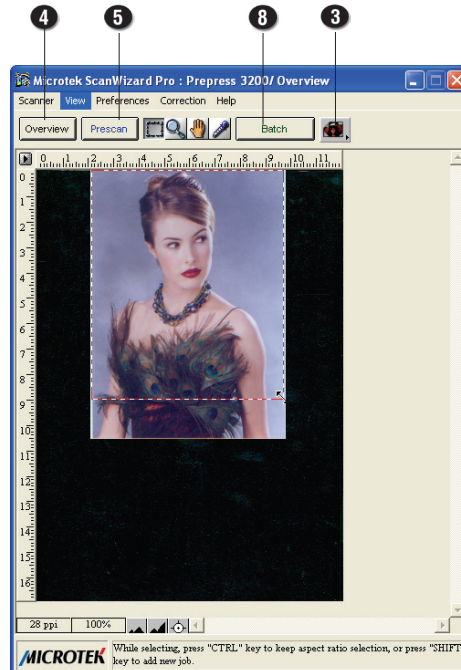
4 5 8 3

Microtek ScanWizard Pro : Prepress 3200/ Overview

Scanner View Preferences Correction Help

Overview Prescan Batch

0 1 2 3 4 5 6 7 8

0 1 2 3 4 5 6 7 8 9 10 11 12 13 14 15 16 17

28 ppi 100%

MICROTEK While selecting, press "CTRL" key to keep aspect ratio selection, or press "SHIFT key to add new job.